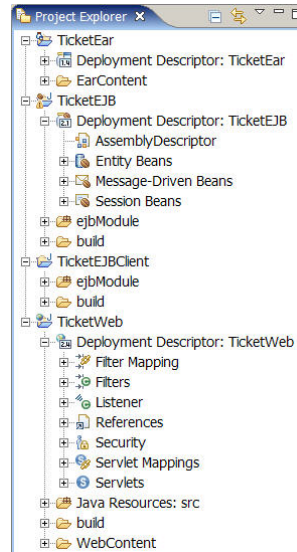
Project Explorer ✕

TicketEar
Deployment Descriptor: TicketEar
EarContent
TicketEJB
Deployment Descriptor: TicketEJB
AssemblyDescriptor
Entity Beans
Message-Driven Beans
Session Beans
ejbModule
build
TicketEJBClient
ejbModule
build
TicketWeb
Deployment Descriptor: TicketWeb
Filter Mapping
Filters
Listener
References
Security
Servlet Mappings
Servlets
Java Resources: src
build
WebContent